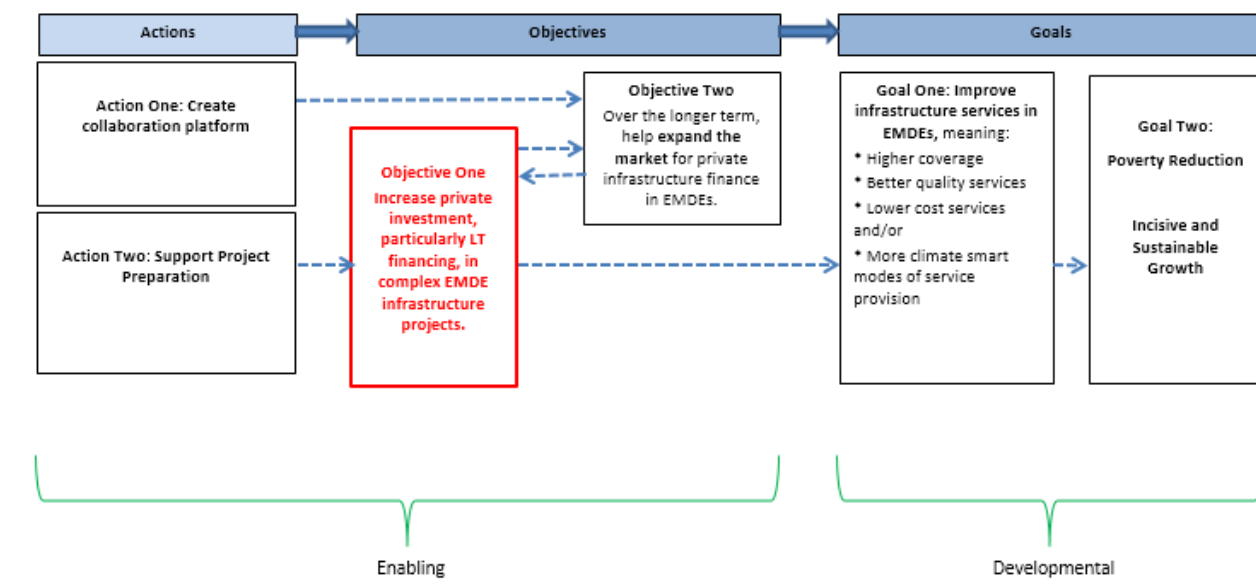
Actions

Objectives

Goals

Action One: Create collaboration platform

Objective Two
Over the longer term, help expand the market for private infrastructure finance in EMDEs.

Goal One: Improve infrastructure services in EMDEs, meaning:
* Higher coverage
* Better quality services
* Lower cost services and/or
* More climate smart modes of service provision

Goal Two:
Poverty Reduction

Incisive and Sustainable Growth

Objective One
Increase private investment, particularly LT financing, in complex EMDE infrastructure projects.

Action Two: Support Project Preparation

Enabling

Developmental